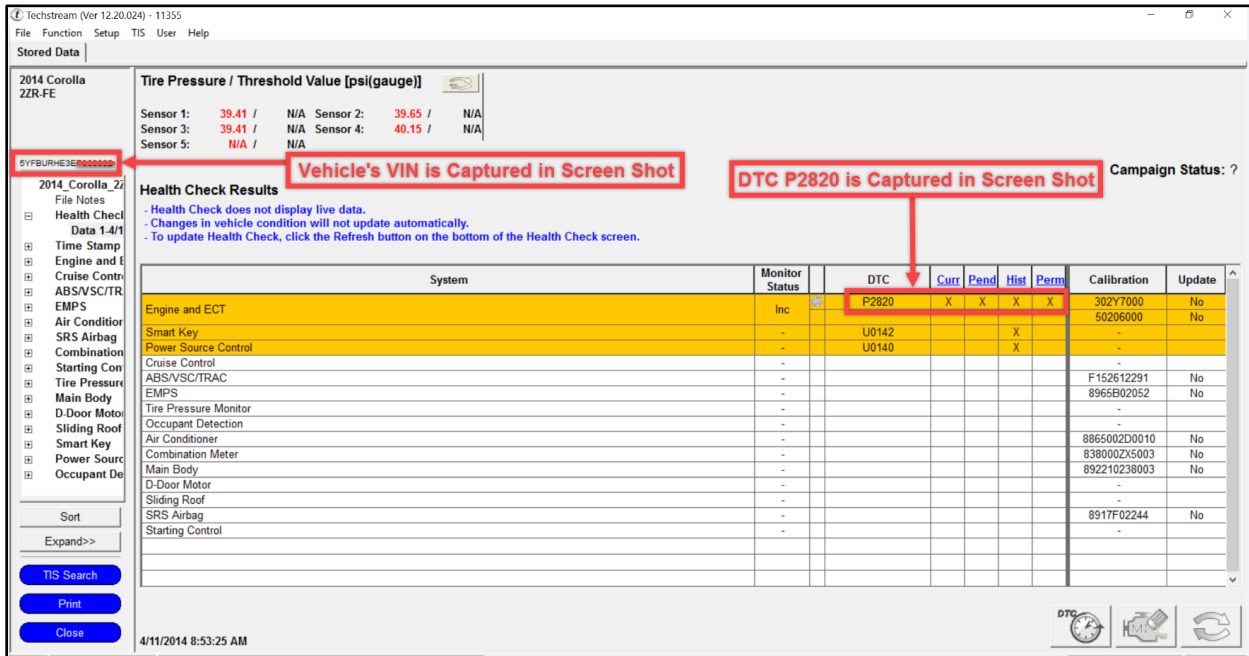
Techstream (Ver 12.20.024) - 11355
File Function Setup TIS User Help
Stored Data

2014 Corolla
2ZR-FE

5YFBURHE3E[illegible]

2014_Corolla_2Z
File Notes
Health Checl
Data 1-4/1
Time Stamp
Engine and E
Cruise Contr
ABS/VSC/TR
EMPS
Air Conditior
SRS Airbag
Combination
Starting Con
Tire Pressure
Main Body
D-Door Motor
Sliding Roof
Smart Key
Power Sourc
Occupant De

Sort
Expand>>
TIS Search
Print
Close

Tire Pressure / Threshold Value [psi(gauge)]

Sensor 1: 39.41 / N/A Sensor 2: 39.65 / N/A
Sensor 3: 39.41 / N/A Sensor 4: 40.15 / N/A
Sensor 5: N/A / N/A

Vehicle's VIN is Captured in Screen Shot

DTC P2820 is Captured in Screen Shot

Campaign Status: ?

Health Check Results
- Health Check does not display live data.
- Changes in vehicle condition will not update automatically.
- To update Health Check, click the Refresh button on the bottom of the Health Check screen.

| System | Monitor Status | | DTC | Curr | Pend | Hist | Perm | Calibration | Update |
|---|---|---|---|---|---|---|---|---|---|
| Engine and ECT | Inc | | P2820 | X | X | X | X | 302Y7000 | No |
| | | | | | | | | 50206000 | No |
| Smart Key | - | | U0142 | | | X | | - | |
| Power Source Control | - | | U0140 | | | X | | - | |
| Cruise Control | - | | | | | | | - | |
| ABS/VSC/TRAC | - | | | | | | | F152612291 | No |
| EMPS | - | | | | | | | 8965B02052 | No |
| Tire Pressure Monitor | - | | | | | | | - | |
| Occupant Detection | - | | | | | | | - | |
| Air Conditioner | - | | | | | | | 8865002D0010 | No |
| Combination Meter | - | | | | | | | 838000ZX5003 | No |
| Main Body | - | | | | | | | 892210238003 | No |
| D-Door Motor | - | | | | | | | - | |
| Sliding Roof | - | | | | | | | - | |
| SRS Airbag | - | | | | | | | 8917F02244 | No |
| Starting Control | - | | | | | | | - | |

4/11/2014 8:53:25 AM

DTC